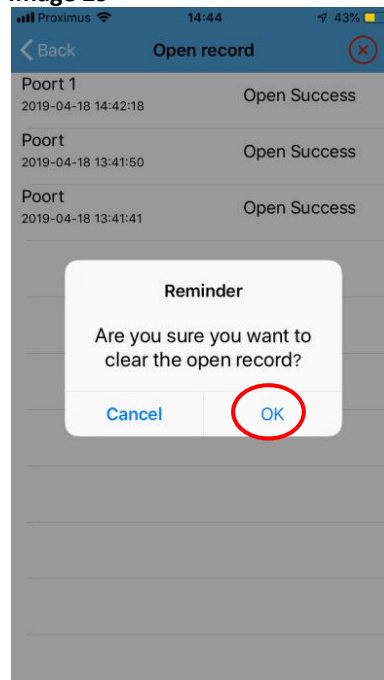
Image 25

Proximus 14:44 43%

Back Open record

Poort 1
2019-04-18 14:42:18
Open Success

Poort
2019-04-18 13:41:50
Open Success

Poort
2019-04-18 13:41:41
Open Success

Reminder

Are you sure you want to clear the open record?

Cancel OK